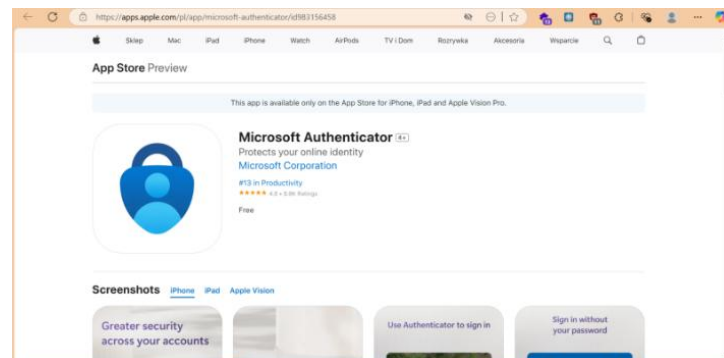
https://apps.apple.com/pl/app/microsoft-authenticator/id983156458

Sklep Mac iPad iPhone Watch AirPods TV i Dom Rozrywka Akcesoria Wsparcie

App Store Preview

This app is available only on the App Store for iPhone, iPad and Apple Vision Pro.

Microsoft Authenticator 4+

Protects your online identity

Microsoft Corporation

#13 in Productivity

★★★★★ 4.8 • 5.8K Ratings

Free

Screenshots iPhone iPad Apple Vision

Greater security across your accounts

Use Authenticator to sign in

Sign in without your password